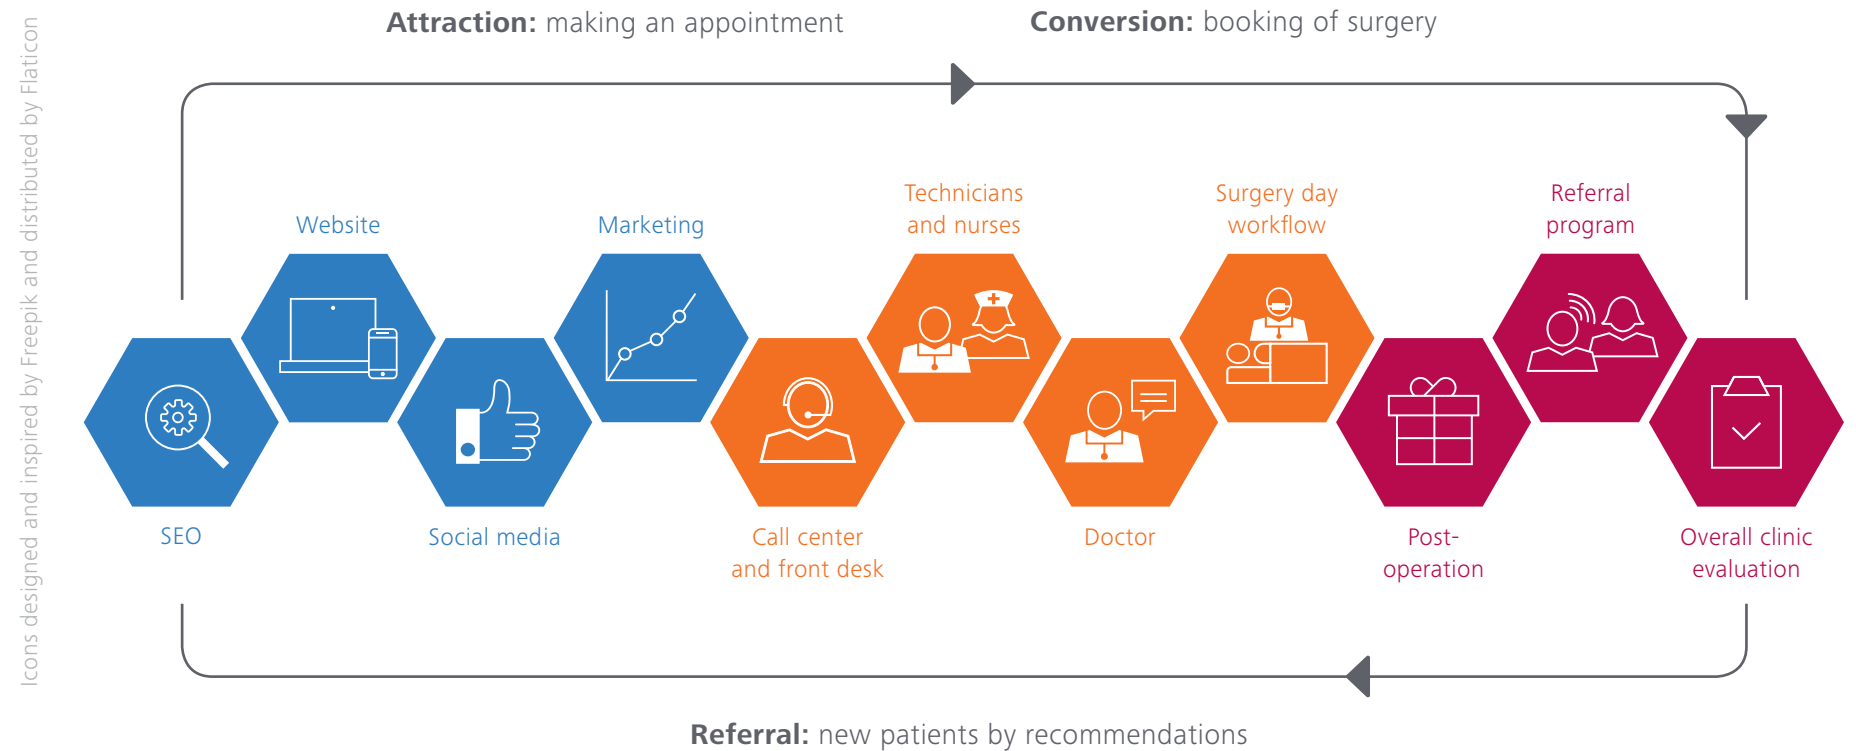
Icons designed and inspired by Freepik and distributed by Flaticon

**Attraction:** making an appointment

**Conversion:** booking of surgery

Website

Marketing

Technicians and nurses

Surgery day workflow

Referral program

SEO

Social media

Call center and front desk

Doctor

Post-operation

Overall clinic evaluation

**Referral:** new patients by recommendations